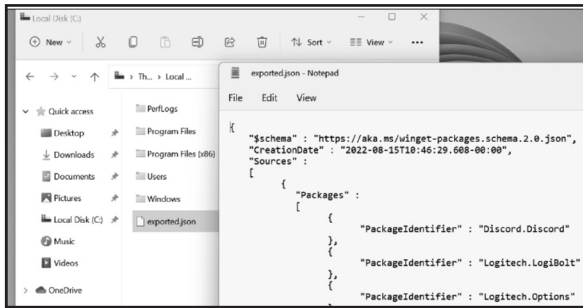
Local Disk (C:)

New Sort View ...

Th... › Local ...

Quick access
Desktop
Downloads
Documents
Pictures
Local Disk (C:)
Music
Videos
OneDrive

PerfLogs
Program Files
Program Files (x86)
Users
Windows
exported.json

exported.json - Notepad

File Edit View

{
"$schema" : "https://aka.ms/winget-packages.schema.2.0.json",
"CreationDate" : "2022-08-15T10:46:29.608-00:00",
"Sources" :
[
{
"Packages" :
[
{
"PackageIdentifier" : "Discord.Discord"
},
{
"PackageIdentifier" : "Logitech.LogiBolt"
},
{
"PackageIdentifier" : "Logitech.Options"